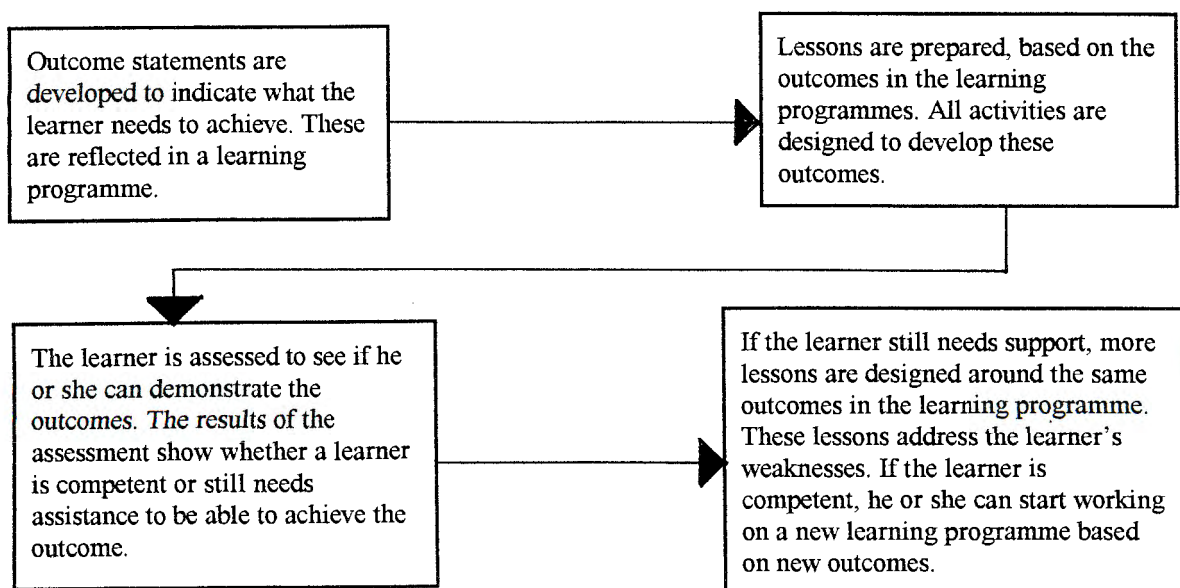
Outcome statements are developed to indicate what the learner needs to achieve. These are reflected in a learning programme.

Lessons are prepared, based on the outcomes in the learning programmes. All activities are designed to develop these outcomes.

The learner is assessed to see if he or she can demonstrate the outcomes. The results of the assessment show whether a learner is competent or still needs assistance to be able to achieve the outcome.

If the learner still needs support, more lessons are designed around the same outcomes in the learning programme. These lessons address the learner's weaknesses. If the learner is competent, he or she can start working on a new learning programme based on new outcomes.